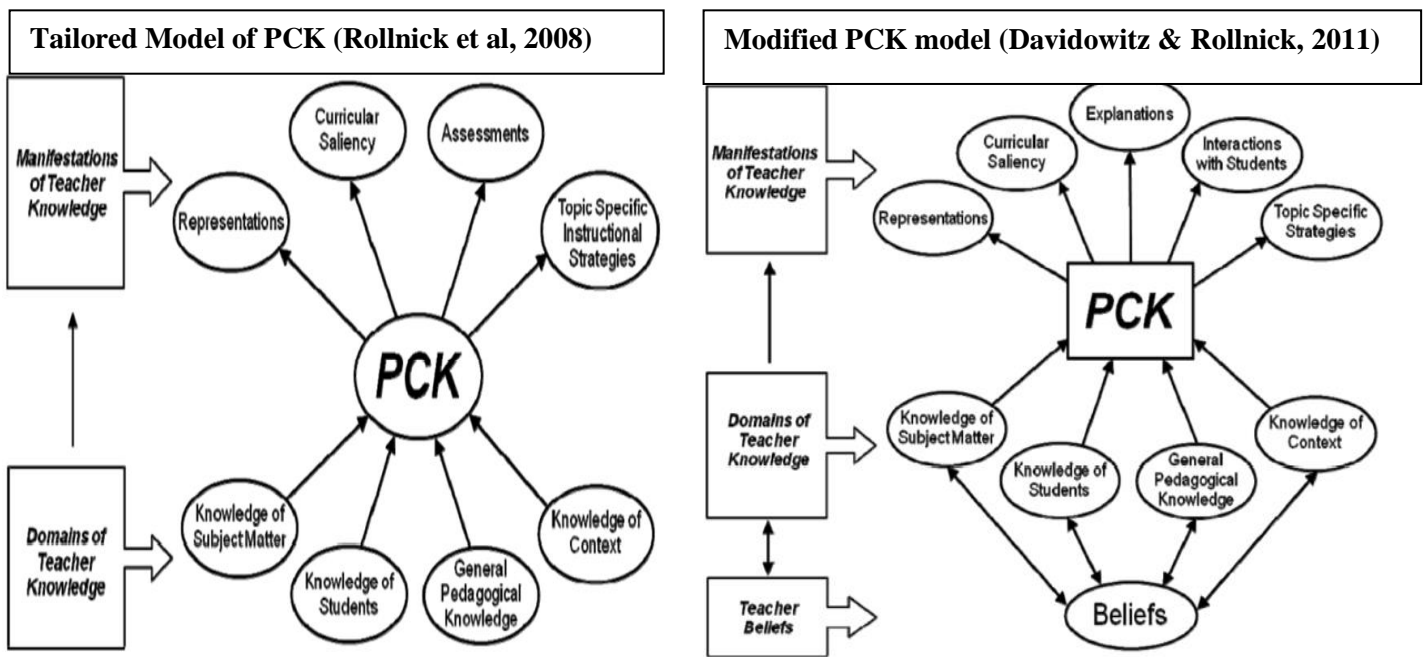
Tailored Model of PCK (Rollnick et al, 2008)

Manifestations of Teacher Knowledge

Curricular Saliency

Assessments

Representations

Topic Specific Instructional Strategies

PCK

Domains of Teacher Knowledge

Knowledge of Subject Matter

Knowledge of Students

General Pedagogical Knowledge

Knowledge of Context

Modified PCK model (Davidowitz & Rollnick, 2011)

Manifestations of Teacher Knowledge

Explanations

Curricular Saliency

Interactions with Students

Representations

Topic Specific Strategies

PCK

Domains of Teacher Knowledge

Knowledge of Subject Matter

Knowledge of Students

General Pedagogical Knowledge

Knowledge of Context

Teacher Beliefs

Beliefs